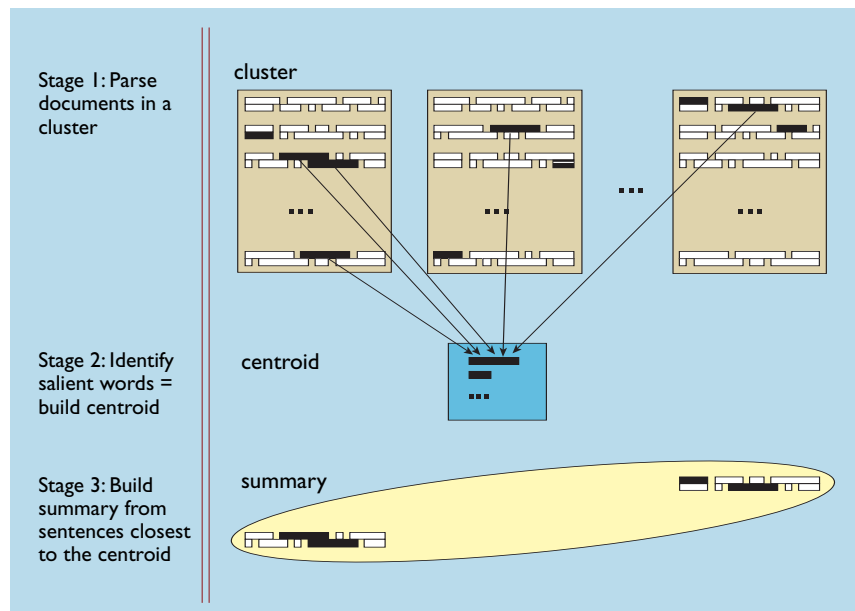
Stage 1: Parse documents in a cluster

Stage 2: Identify salient words = build centroid

Stage 3: Build summary from sentences closest to the centroid

cluster

...

...

...

...

centroid

...

summary